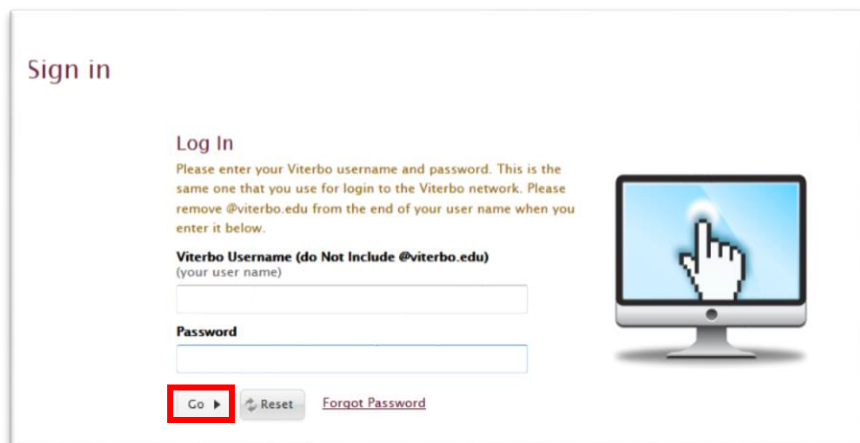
Sign in

Log In

Please enter your Viterbo username and password. This is the same one that you use for login to the Viterbo network. Please remove @viterbo.edu from the end of your user name when you enter it below.

Viterbo Username (do Not Include @viterbo.edu)
(your user name)

Password

Go ▶ Reset Forgot Password